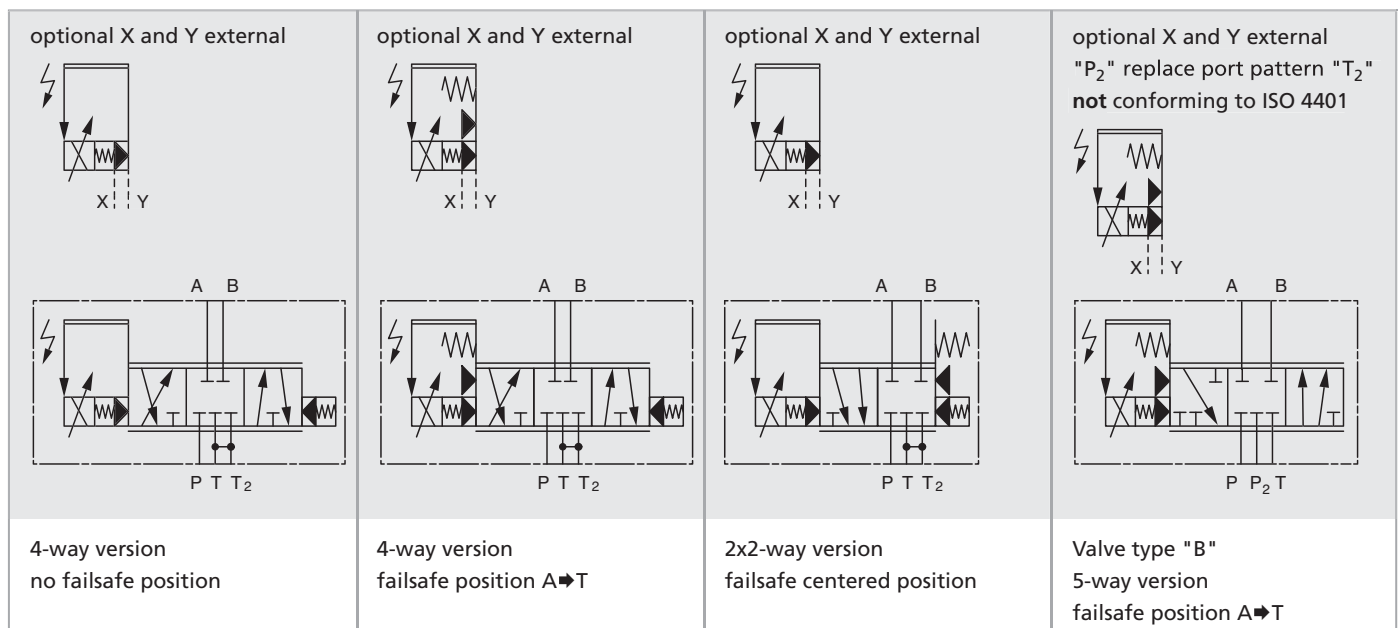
| optional X and Y external | optional X and Y external | optional X and Y external | optional X and Y external "$P_2$" replace port pattern "$T_2$" **not** conforming to ISO 4401 |
|---|---|---|---|
| X Y | X Y | X Y | X Y |
| A B | A B | A B | A B |
| P T $T_2$ | P T $T_2$ | P T $T_2$ | P $P_2$ T |
| 4-way version no failsafe position | 4-way version failsafe position A➡T | 2x2-way version failsafe centered position | Valve type "B" 5-way version failsafe position A➡T |